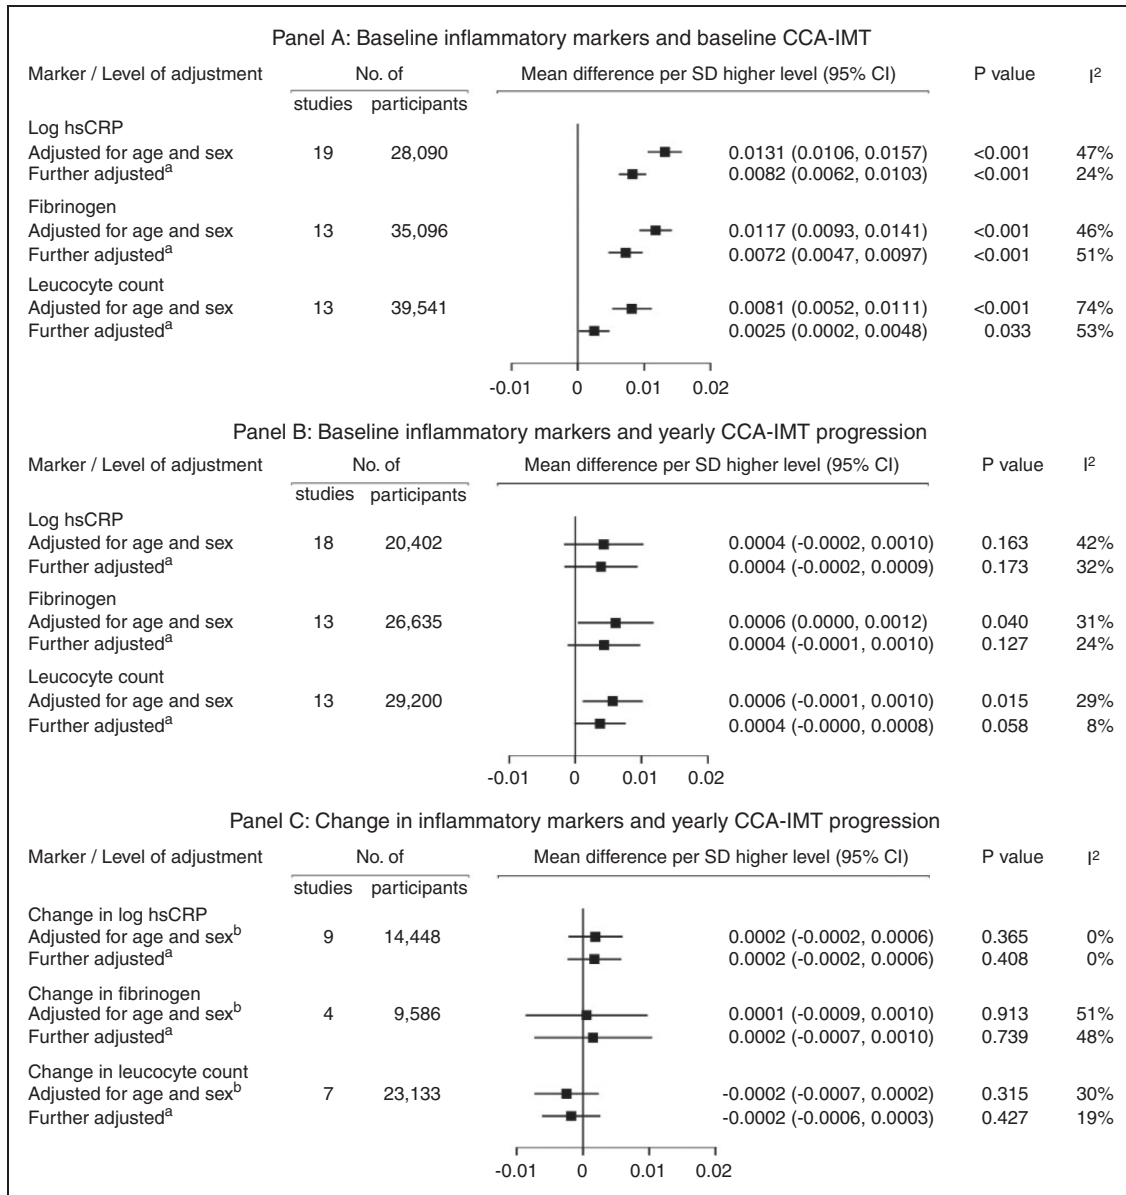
Panel A: Baseline inflammatory markers and baseline CCA-IMT

| Marker / Level of adjustment | No. of studies | No. of participants | Mean difference per SD higher level (95% CI) | P value | I$^2$ |
|---|---|---|---|---|---|
| Log hsCRP | | | | | |
| Adjusted for age and sex | 19 | 28,090 | 0.0131 (0.0106, 0.0157) | <0.001 | 47% |
| Further adjusted$^a$ | | | 0.0082 (0.0062, 0.0103) | <0.001 | 24% |
| Fibrinogen | | | | | |
| Adjusted for age and sex | 13 | 35,096 | 0.0117 (0.0093, 0.0141) | <0.001 | 46% |
| Further adjusted$^a$ | | | 0.0072 (0.0047, 0.0097) | <0.001 | 51% |
| Leucocyte count | | | | | |
| Adjusted for age and sex | 13 | 39,541 | 0.0081 (0.0052, 0.0111) | <0.001 | 74% |
| Further adjusted$^a$ | | | 0.0025 (0.0002, 0.0048) | 0.033 | 53% |

-0.01 0 0.01 0.02

Panel B: Baseline inflammatory markers and yearly CCA-IMT progression

| Marker / Level of adjustment | No. of studies | No. of participants | Mean difference per SD higher level (95% CI) | P value | I$^2$ |
|---|---|---|---|---|---|
| Log hsCRP | | | | | |
| Adjusted for age and sex | 18 | 20,402 | 0.0004 (-0.0002, 0.0010) | 0.163 | 42% |
| Further adjusted$^a$ | | | 0.0004 (-0.0002, 0.0009) | 0.173 | 32% |
| Fibrinogen | | | | | |
| Adjusted for age and sex | 13 | 26,635 | 0.0006 (0.0000, 0.0012) | 0.040 | 31% |
| Further adjusted$^a$ | | | 0.0004 (-0.0001, 0.0010) | 0.127 | 24% |
| Leucocyte count | | | | | |
| Adjusted for age and sex | 13 | 29,200 | 0.0006 (-0.0001, 0.0010) | 0.015 | 29% |
| Further adjusted$^a$ | | | 0.0004 (-0.0000, 0.0008) | 0.058 | 8% |

-0.01 0 0.01 0.02

Panel C: Change in inflammatory markers and yearly CCA-IMT progression

| Marker / Level of adjustment | No. of studies | No. of participants | Mean difference per SD higher level (95% CI) | P value | I$^2$ |
|---|---|---|---|---|---|
| Change in log hsCRP | | | | | |
| Adjusted for age and sex$^b$ | 9 | 14,448 | 0.0002 (-0.0002, 0.0006) | 0.365 | 0% |
| Further adjusted$^a$ | | | 0.0002 (-0.0002, 0.0006) | 0.408 | 0% |
| Change in fibrinogen | | | | | |
| Adjusted for age and sex$^b$ | 4 | 9,586 | 0.0001 (-0.0009, 0.0010) | 0.913 | 51% |
| Further adjusted$^a$ | | | 0.0002 (-0.0007, 0.0010) | 0.739 | 48% |
| Change in leucocyte count | | | | | |
| Adjusted for age and sex$^b$ | 7 | 23,133 | -0.0002 (-0.0007, 0.0002) | 0.315 | 30% |
| Further adjusted$^a$ | | | -0.0002 (-0.0006, 0.0003) | 0.427 | 19% |

-0.01 0 0.01 0.02